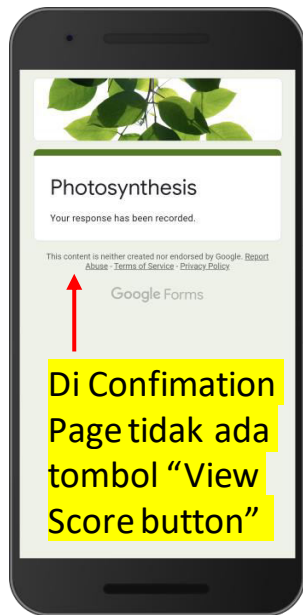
Photosynthesis

Your response has been recorded.

This content is neither created nor endorsed by Google. Report Abuse - Terms of Service - Privacy Policy

Google Forms

Di Confimation Page tidak ada tombol "View Score button"